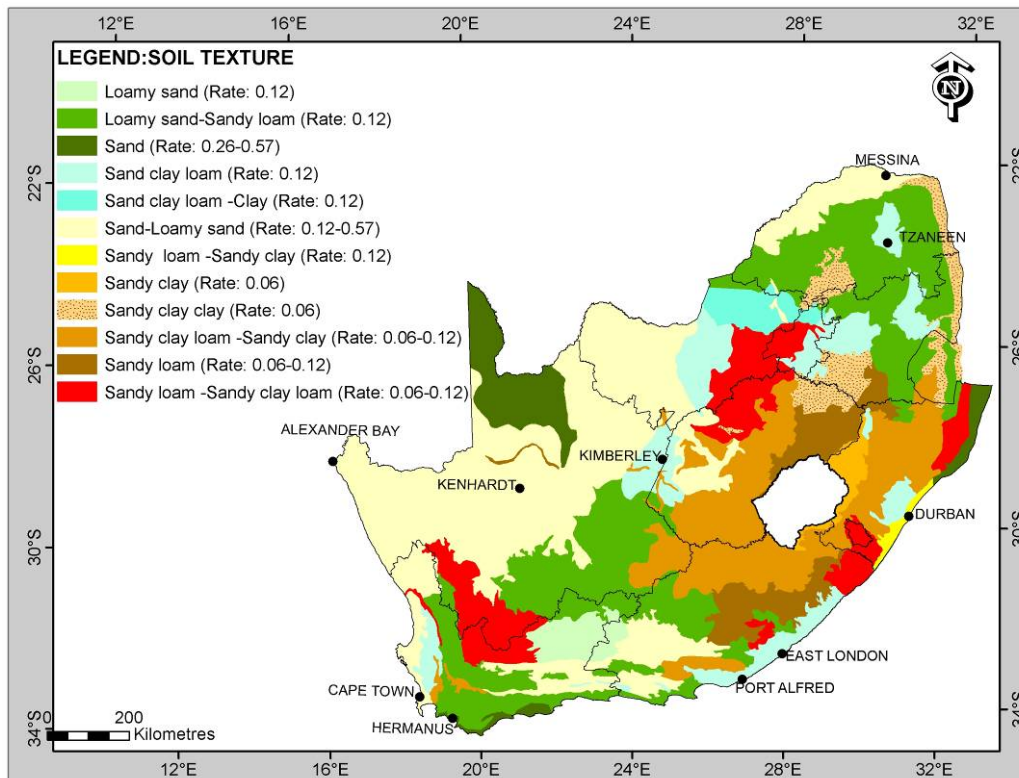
12°E 16°E 20°E 24°E 28°E 32°E

LEGEND:SOIL TEXTURE
Loamy sand (Rate: 0.12)
Loamy sand-Sandy loam (Rate: 0.12)
Sand (Rate: 0.26-0.57)
Sand clay loam (Rate: 0.12)
Sand clay loam -Clay (Rate: 0.12)
Sand-Loamy sand (Rate: 0.12-0.57)
Sandy loam -Sandy clay (Rate: 0.12)
Sandy clay (Rate: 0.06)
Sandy clay clay (Rate: 0.06)
Sandy clay loam -Sandy clay (Rate: 0.06-0.12)
Sandy loam (Rate: 0.06-0.12)
Sandy loam -Sandy clay loam (Rate: 0.06-0.12)

N

22°S
26°S
30°S
34°S

22°S
26°S
30°S
34°S

MESSINA
TZANEEN
ALEXANDER BAY
KIMBERLEY
KENHARDT
DURBAN
EAST LONDON
PORT ALFRED
CAPE TOWN
HERMANUS

200
Kilometres

12°E 16°E 20°E 24°E 28°E 32°E